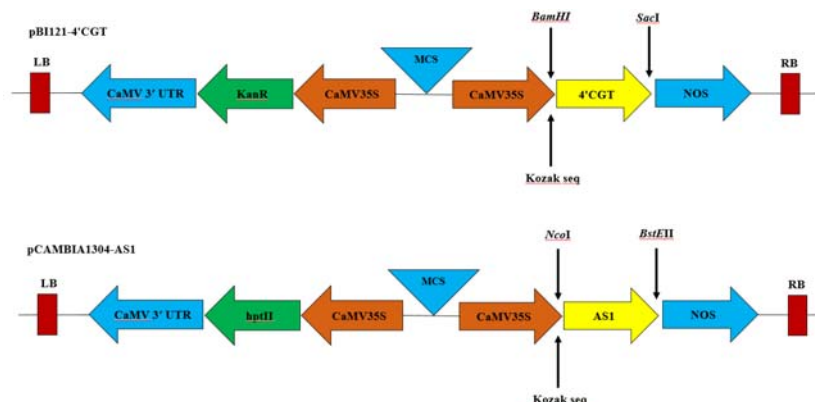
pBI121-4'CGT

BamHI

SacI

LB

CaMV 3' UTR

KanR

CaMV35S

MCS

CaMV35S

4'CGT

NOS

RB

Kozak seq

pCAMBIA1304-AS1

NcoI

BstEII

LB

CaMV 3' UTR

hptII

CaMV35S

MCS

CaMV35S

AS1

NOS

RB

Kozak seq